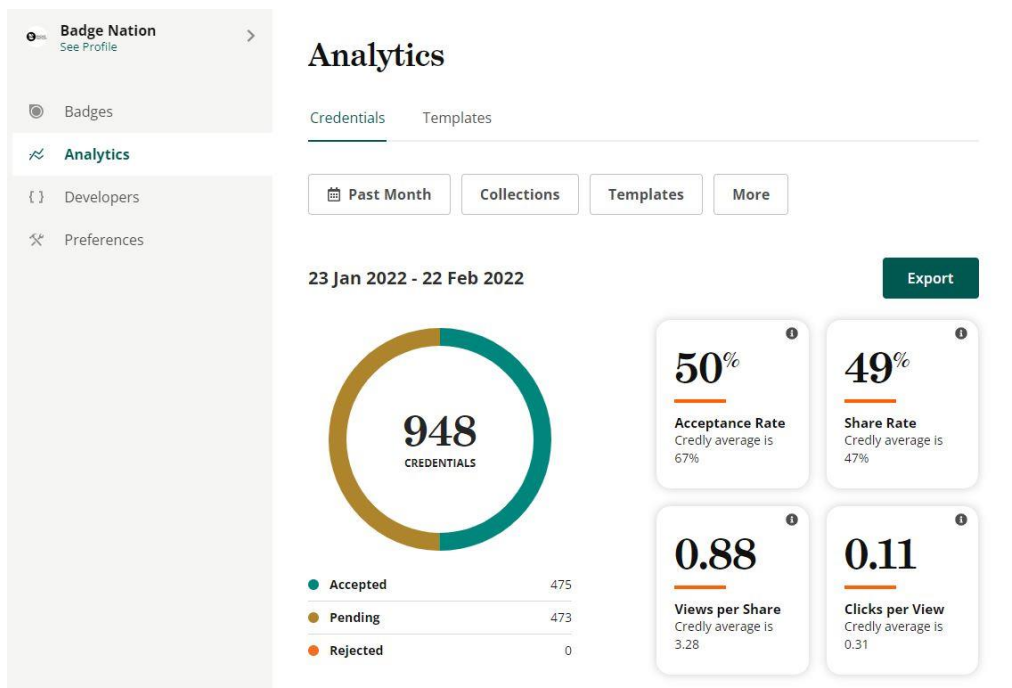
Badge Nation
See Profile

Badges

Analytics

Developers

Preferences

Analytics

Credentials Templates

Past Month Collections Templates More

23 Jan 2022 - 22 Feb 2022

Export

948
CREDENTIALS

| Accepted | 475 |
|---|---|
| Pending | 473 |
| Rejected | 0 |

50%
Acceptance Rate
Credly average is 67%

49%
Share Rate
Credly average is 47%

0.88
Views per Share
Credly average is 3.28

0.11
Clicks per View
Credly average is 0.31